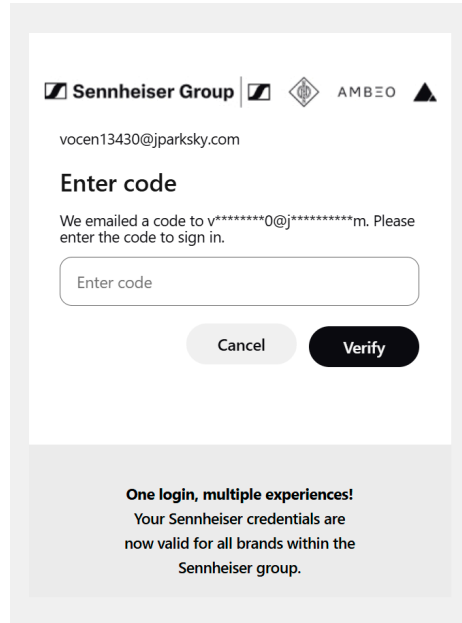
Sennheiser Group | AMBΞO

vocen13430@jparksky.com

Enter code

We emailed a code to v********0@j**********m. Please enter the code to sign in.

Enter code

Cancel

Verify

One login, multiple experiences!
Your Sennheiser credentials are now valid for all brands within the Sennheiser group.